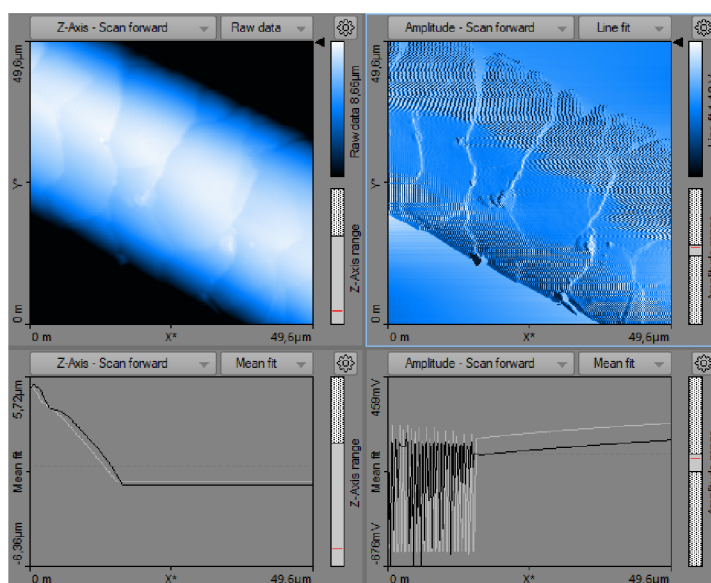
Z-Axis - Scan forward
Raw data
49,6µm
Y*
0 m
0 m
X*
49,6µm
Raw data 8,65µm
Z-Axis range

Amplitude - Scan forward
Line fit
49,6µm
Y*
0 m
0 m
X*
49,6µm

Z-Axis - Scan forward
Mean fit
5,72µm
Mean fit
-6,36µm
0 m
X*
49,6µm
Z-Axis range

Amplitude - Scan forward
Mean fit
459mV
Mean fit
-676mV
0 m
X*
49,6µm